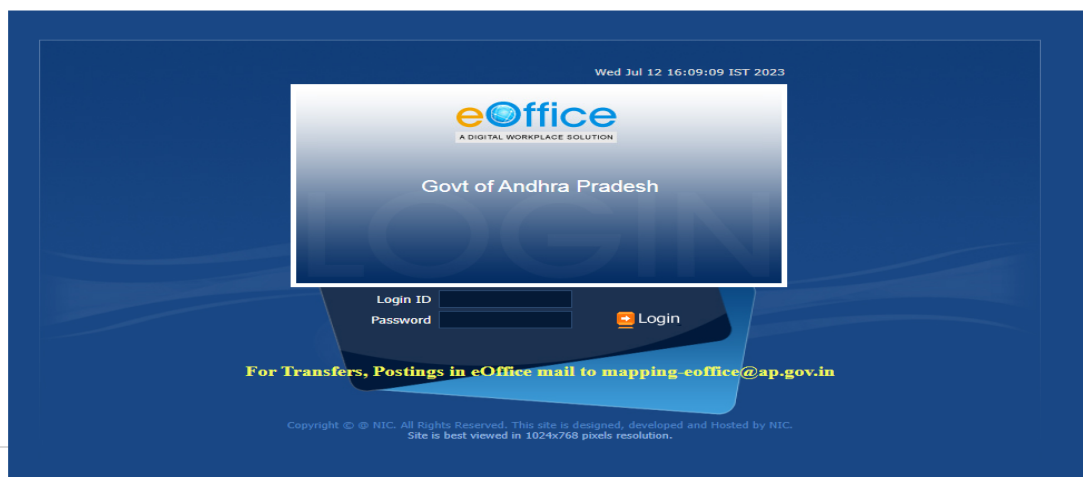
Wed Jul 12 16:09:09 IST 2023

eOffice
A DIGITAL WORKPLACE SOLUTION

Govt of Andhra Pradesh

LOGIN

Login ID
Password
Login

For Transfers, Postings in eOffice mail to mapping-eoffice@ap.gov.in

Copyright © @ NIC. All Rights Reserved. This site is designed, developed and Hosted by NIC.
Site is best viewed in 1024x768 pixels resolution.